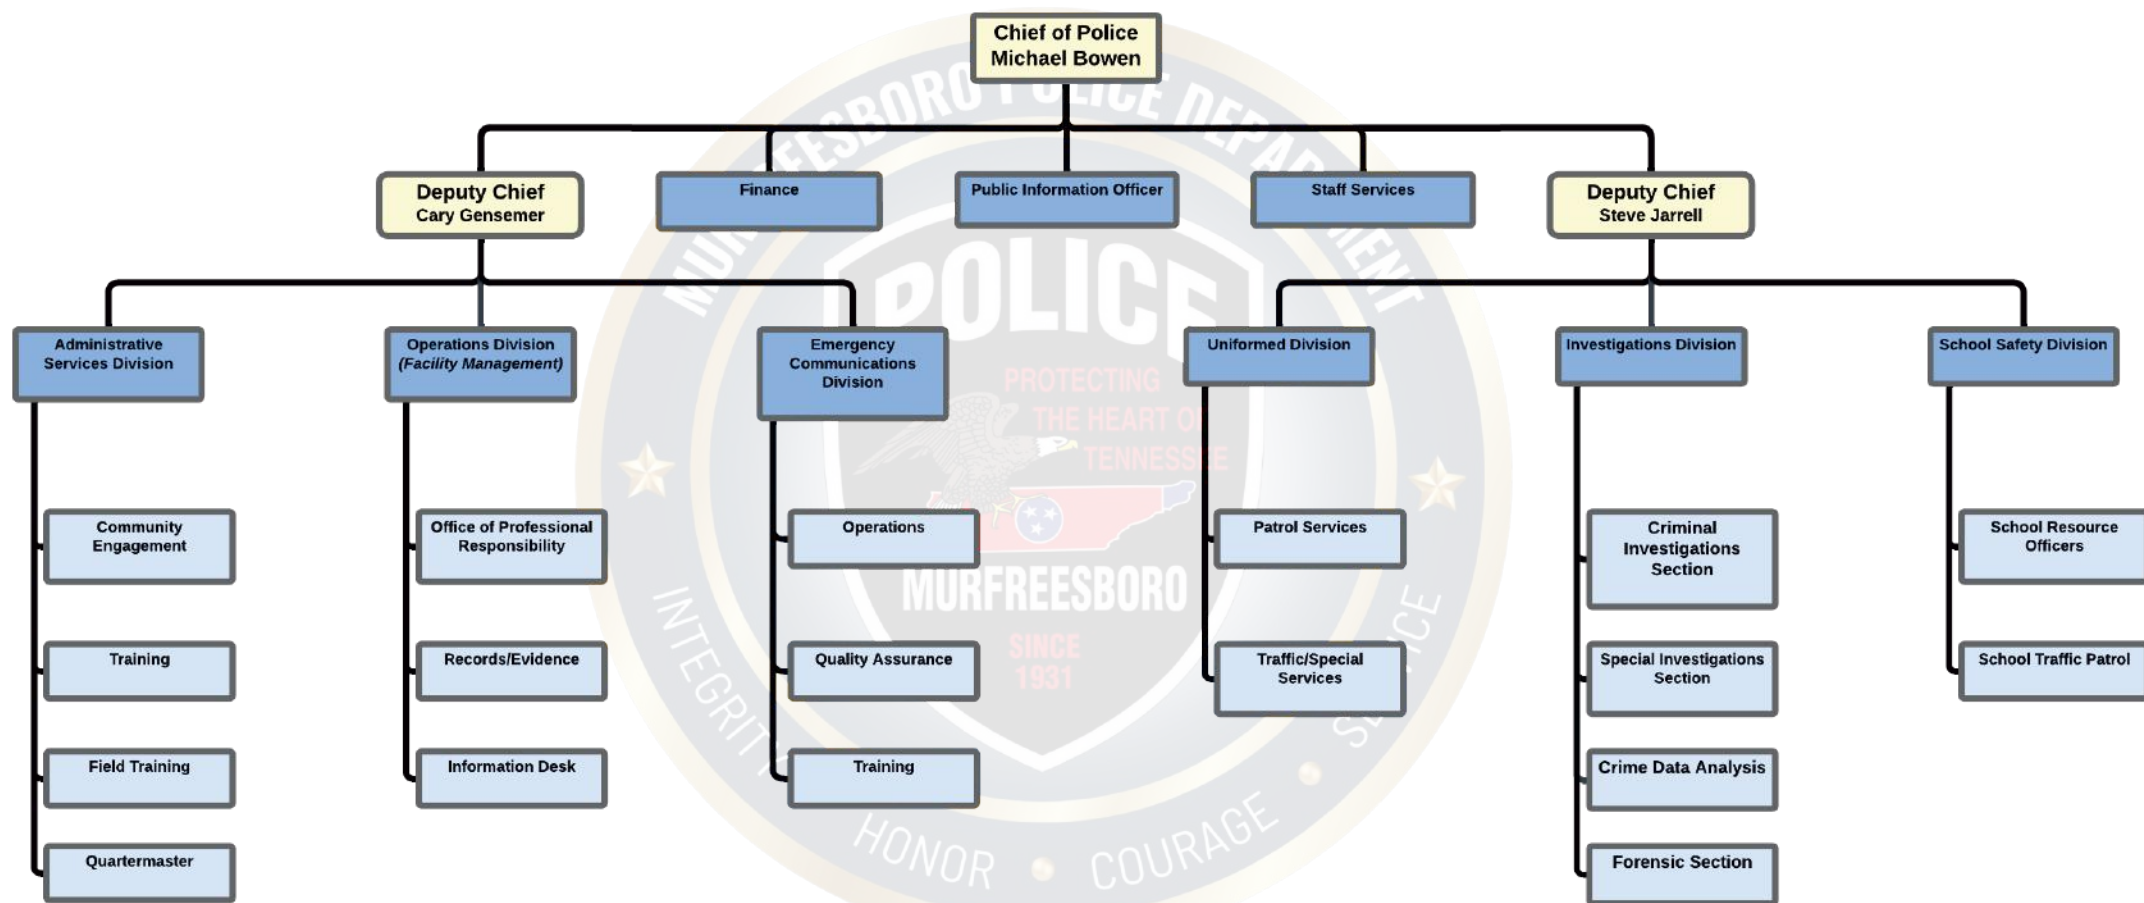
Chief of Police
Michael Bowen

Deputy Chief
Cary Gensemer

Finance

Public Information Officer

Staff Services

Deputy Chief
Steve Jarrell

Administrative Services Division

Community Engagement

Training

Field Training

Quartermaster

Operations Division
*(Facility Management)*

Office of Professional Responsibility

Records/Evidence

Information Desk

Emergency Communications Division

Operations

Quality Assurance

Training

Uniformed Division

Patrol Services

Traffic/Special Services

Investigations Division

Criminal Investigations Section

Special Investigations Section

Crime Data Analysis

Forensic Section

School Safety Division

School Resource Officers

School Traffic Patrol

MURFREESBORO POLICE DEPARTMENT
POLICE
PROTECTING THE HEART OF TENNESSEE
MURFREESBORO
SINCE 1931
INTEGRITY • HONOR • COURAGE • SERVICE